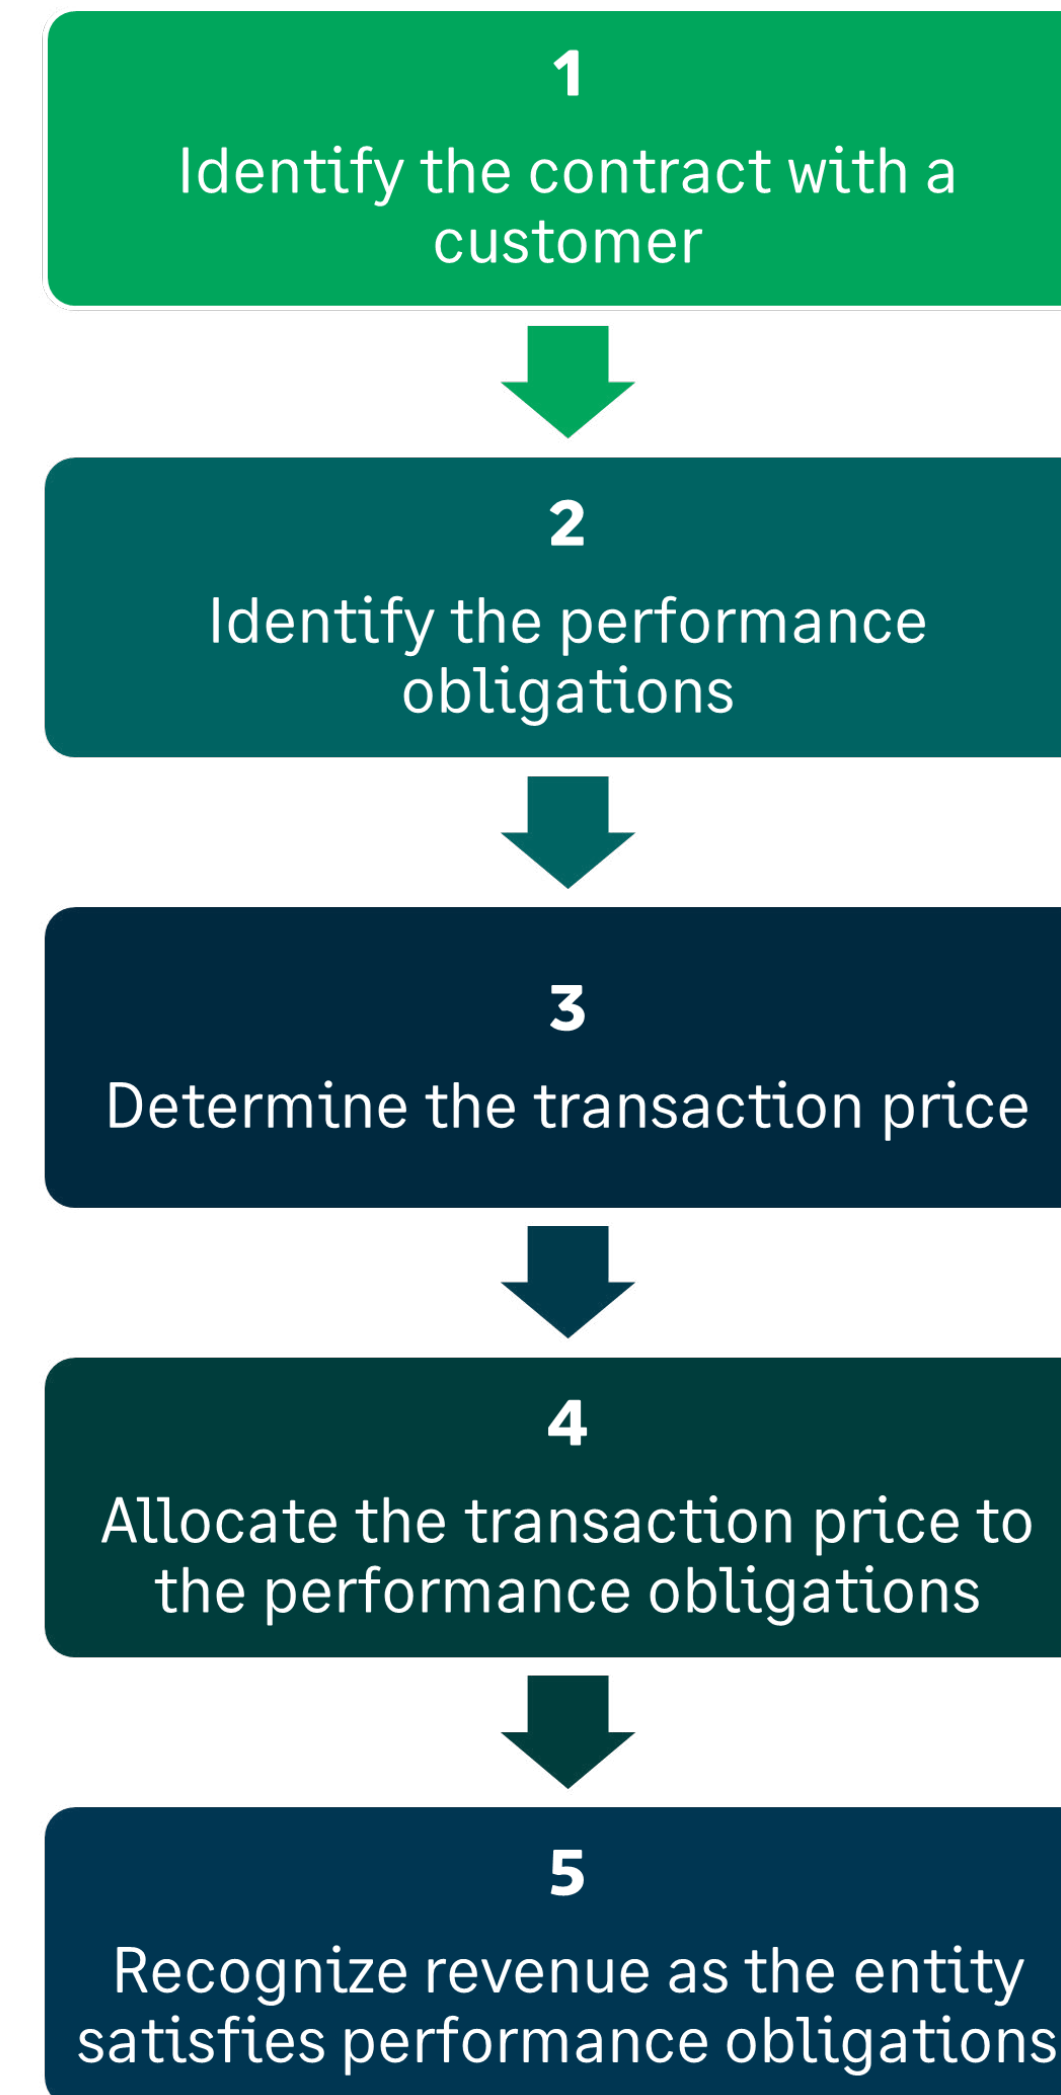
1

Identify the contract with a customer

2

Identify the performance obligations

3

Determine the transaction price

4

Allocate the transaction price to the performance obligations

5

Recognize revenue as the entity satisfies performance obligations